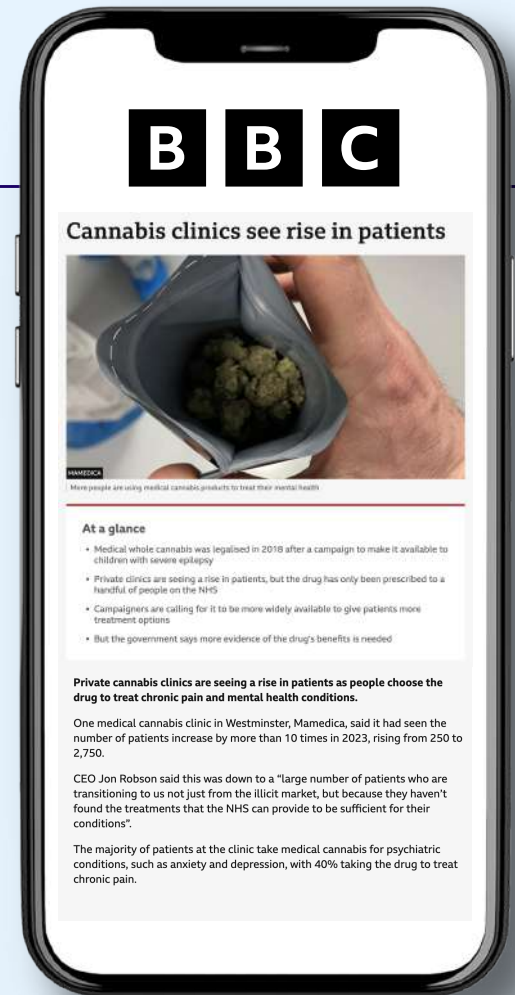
BBC

Cannabis clinics see rise in patients

MAMEDICA

More people are using medical cannabis products to treat their mental health

At a glance

- Medical whole cannabis was legalised in 2018 after a campaign to make it available to children with severe epilepsy
- Private clinics are seeing a rise in patients, but the drug has only been prescribed to a handful of people on the NHS
- Campaigners are calling for it to be more widely available to give patients more treatment options
- But the government says more evidence of the drug's benefits is needed

**Private cannabis clinics are seeing a rise in patients as people choose the drug to treat chronic pain and mental health conditions.**

One medical cannabis clinic in Westminster, Mamedica, said it had seen the number of patients increase by more than 10 times in 2023, rising from 250 to 2,750.

CEO Jon Robson said this was down to a “large number of patients who are transitioning to us not just from the illicit market, but because they haven't found the treatments that the NHS can provide to be sufficient for their conditions”.

The majority of patients at the clinic take medical cannabis for psychiatric conditions, such as anxiety and depression, with 40% taking the drug to treat chronic pain.